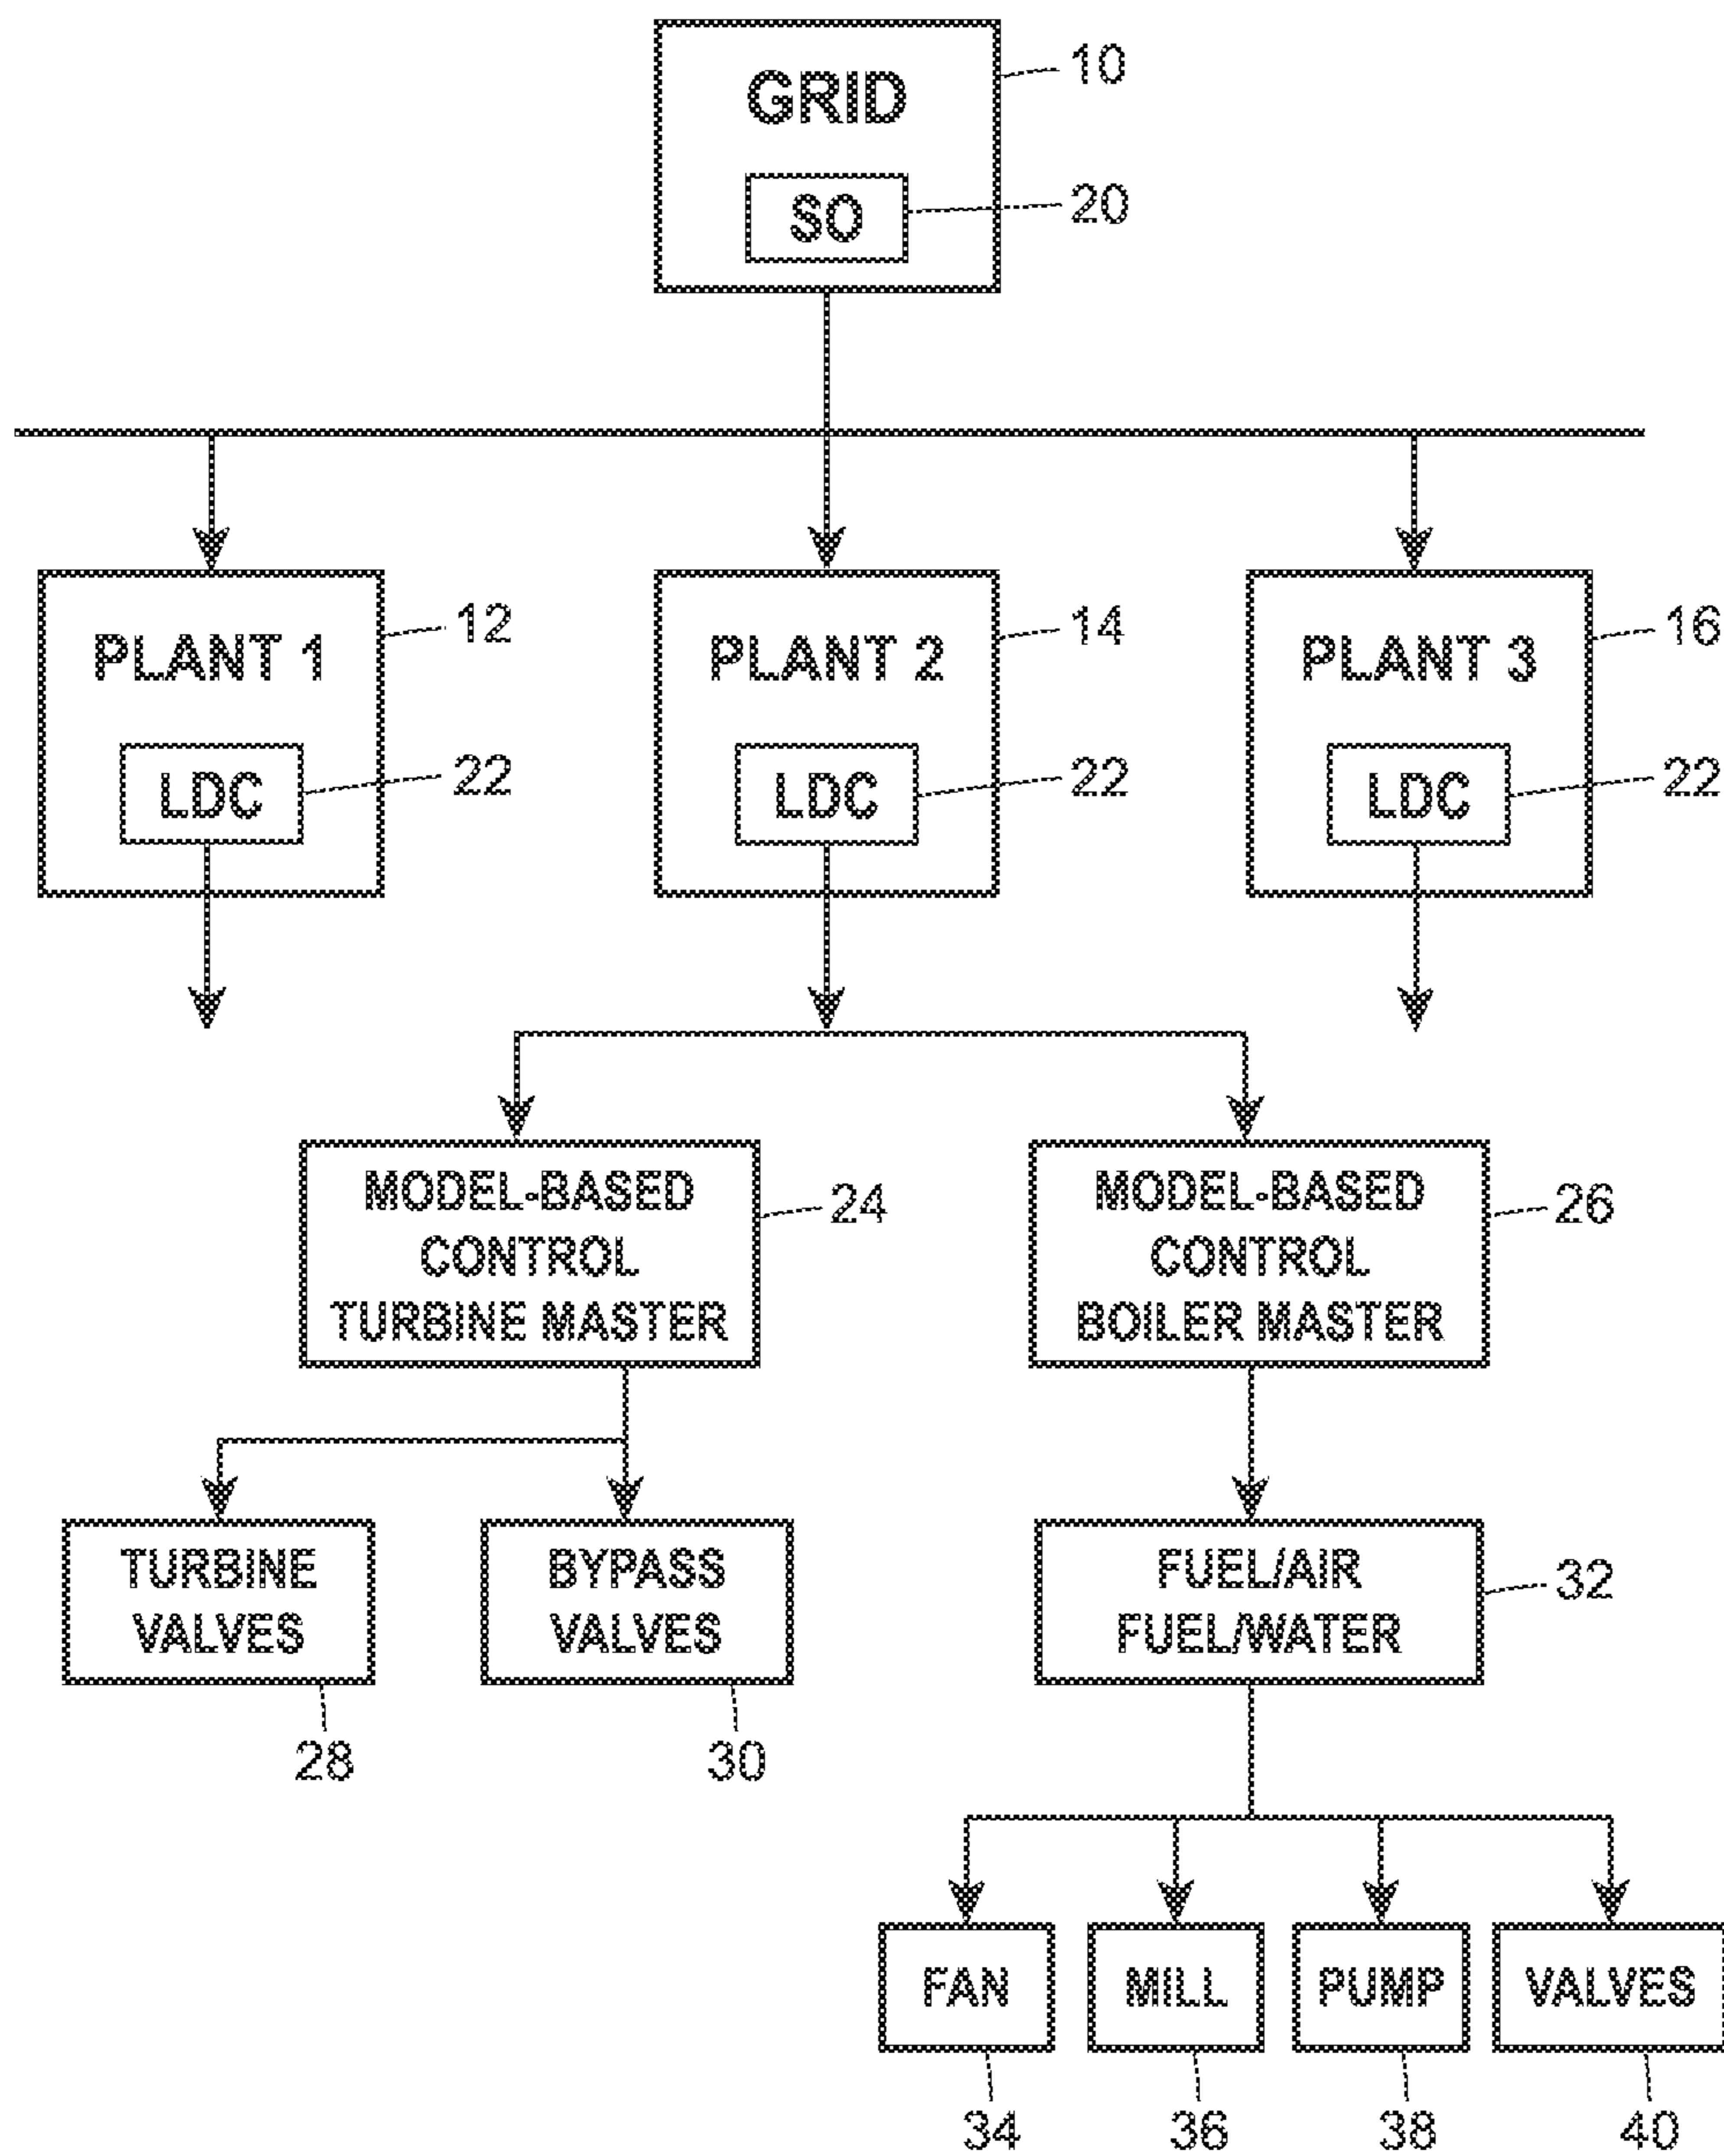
GRID
10
SO
20

PLANT 1
12
LDC
22

PLANT 2
14
LDC
22

PLANT 3
16
LDC
22

MODEL-BASED CONTROL TURBINE MASTER
24

MODEL-BASED CONTROL BOILER MASTER
26

TURBINE VALVES
28

BYPASS VALVES
30

FUEL/AIR FUEL/WATER
32

FAN
34

MILL
36

PUMP
38

VALVES
40